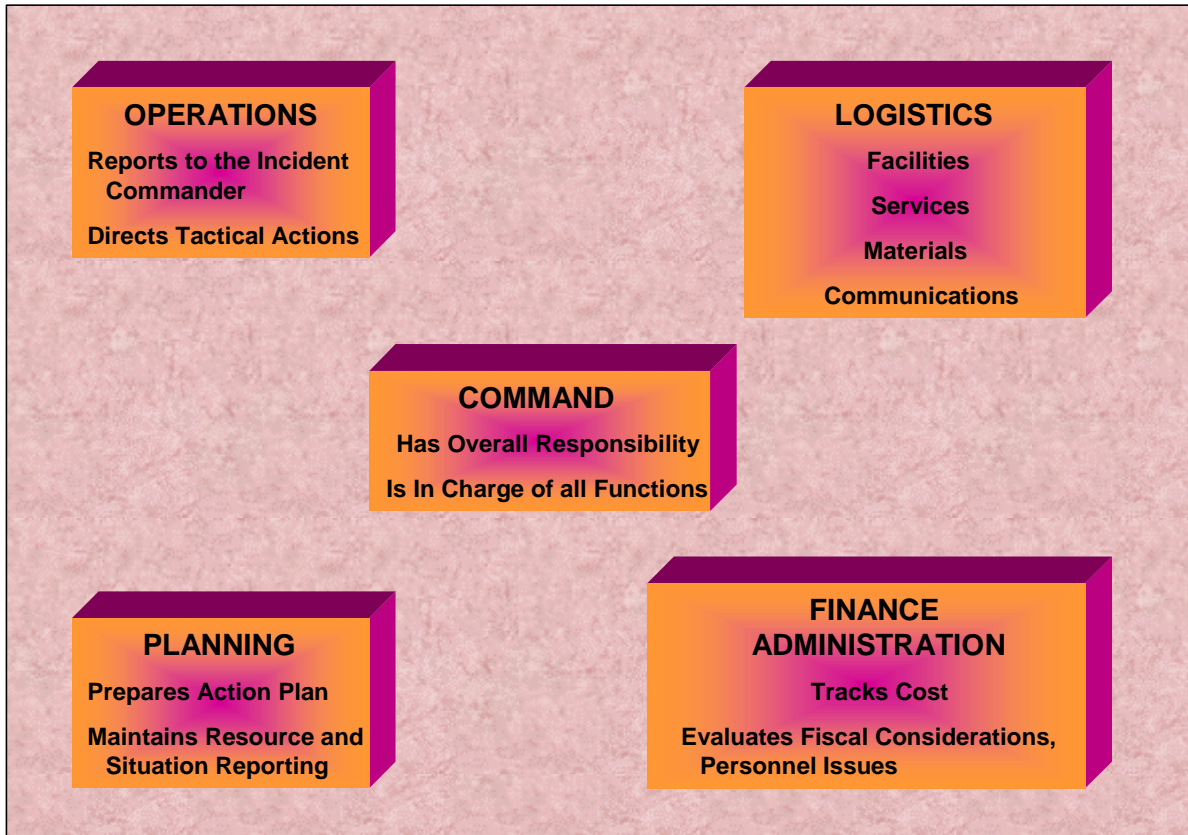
OPERATIONS

Reports to the Incident Commander

Directs Tactical Actions

LOGISTICS

Facilities

Services

Materials

Communications

COMMAND

Has Overall Responsibility

Is In Charge of all Functions

PLANNING

Prepares Action Plan

Maintains Resource and Situation Reporting

FINANCE ADMINISTRATION

Tracks Cost

Evaluates Fiscal Considerations, Personnel Issues